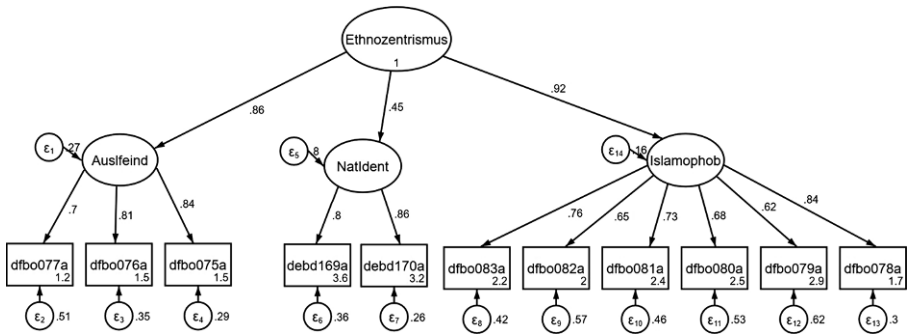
Ethnozentrismus
1

.86
.45
.92

$\varepsilon_1$ .27
Auslfeind

$\varepsilon_5$ .8
NatIdent

$\varepsilon_{14}$ .16
Islamophob

.7
.81
.84

.8
.86

.76
.65
.73
.68
.62
.84

dfbo077a 1.2
dfbo076a 1.5
dfbo075a 1.5
debd169a 3.6
debd170a 3.2
dfbo083a 2.2
dfbo082a 2
dfbo081a 2.4
dfbo080a 2.5
dfbo079a 2.9
dfbo078a 1.7

$\varepsilon_2$ .51
$\varepsilon_3$ .35
$\varepsilon_4$ .29
$\varepsilon_6$ .36
$\varepsilon_7$ .26
$\varepsilon_8$ .42
$\varepsilon_9$ .57
$\varepsilon_{10}$ .46
$\varepsilon_{11}$ .53
$\varepsilon_{12}$ .62
$\varepsilon_{13}$ .3